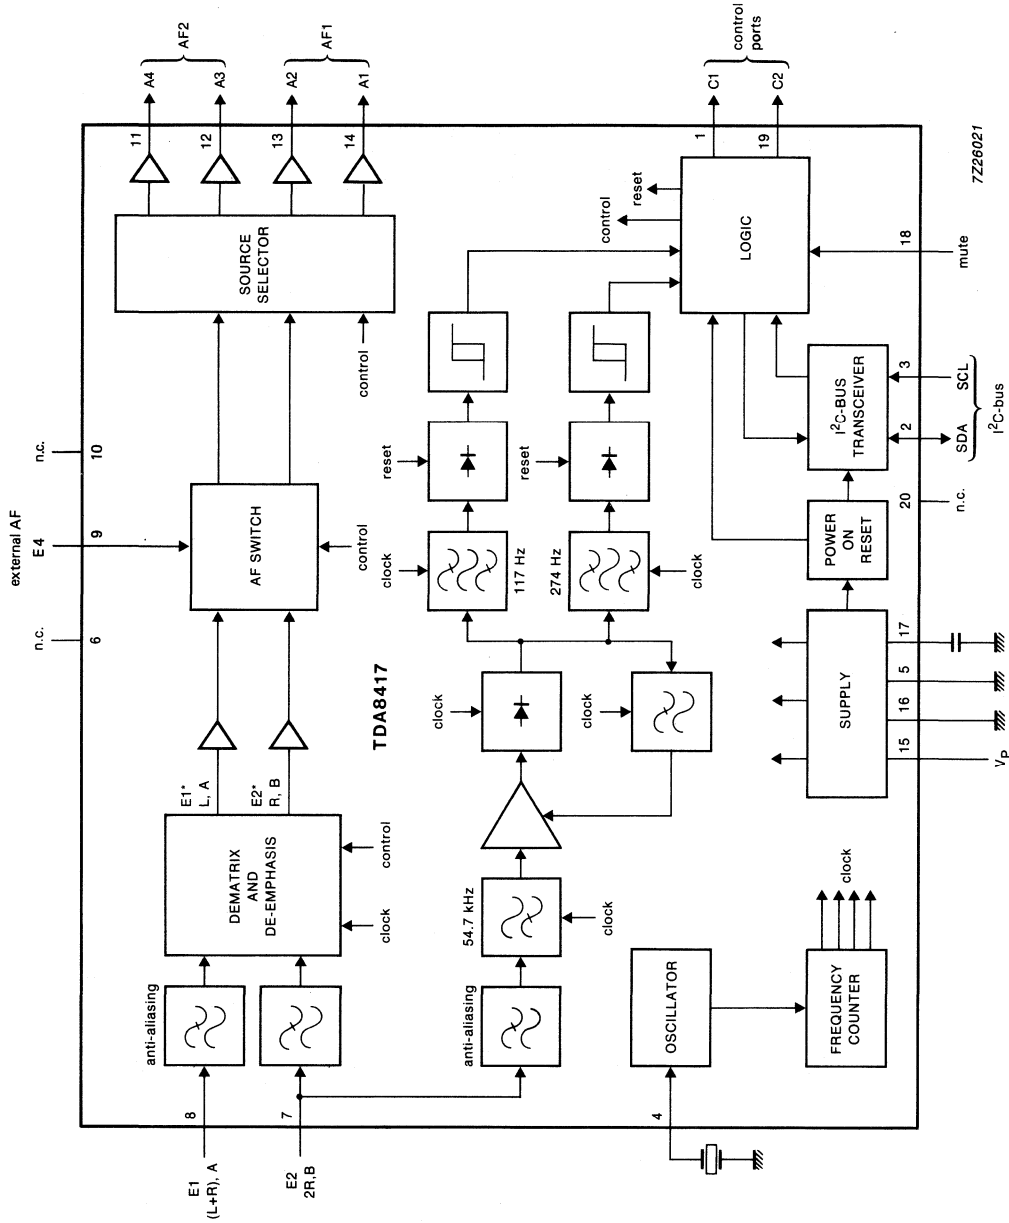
AF2
A4
A3
AF1
A2
A1
control ports
C1
C2
7Z26021
11
12
13
14
1
19
SOURCE SELECTOR
reset
control
LOGIC
18
mute
control
3
SCL
$I^2C$-BUS TRANSCEIVER
2
SDA
$I^2C$-bus
n.c.
10
external AF
E4
9
AF SWITCH
control
reset
reset
POWER ON RESET
20
n.c.
clock
117 Hz
274 Hz
clock
n.c.
6
TDA8417
clock
clock
SUPPLY
17
5
16
15
$V_P$
E1*
L, A
E2*
R, B
DEMATRIX AND DE-EMPHASIS
control
clock
54.7 kHz
clock
clock
anti-aliasing
anti-aliasing
OSCILLATOR
FREQUENCY COUNTER
8
7
4
E1
(L+R), A
E2
2R, B